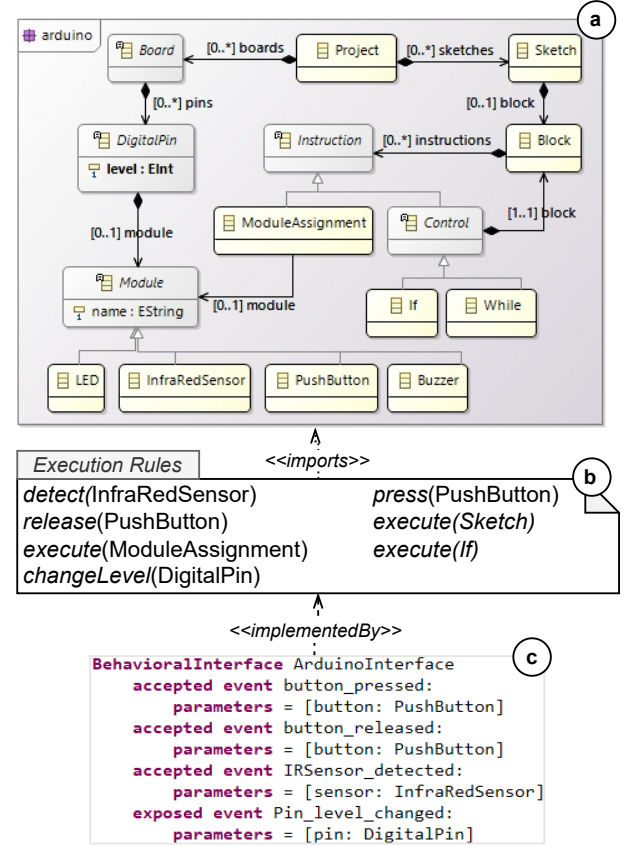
a

arduino

Board

[0..*] boards

Project

[0..*] sketches

Sketch

[0..*] pins

[0..1] block

DigitalPin

level : EInt

Instruction

[0..*] instructions

Block

[1..1] block

ModuleAssignment

Control

[0..1] module

Module

name : EString

[0..1] module

If

While

LED

InfraRedSensor

PushButton

Buzzer

<<imports>>

Execution Rules

b

*detect*(InfraRedSensor)
*release*(PushButton)
*execute*(ModuleAssignment)
*changeLevel*(DigitalPin)

*press*(PushButton)
*execute(Sketch)*
*execute(If)*

<<implementedBy>>

c

BehavioralInterface ArduinoInterface
accepted event button_pressed:
parameters = [button: PushButton]
accepted event button_released:
parameters = [button: PushButton]
accepted event IRSensor_detected:
parameters = [sensor: InfraRedSensor]
exposed event Pin_level_changed:
parameters = [pin: DigitalPin]